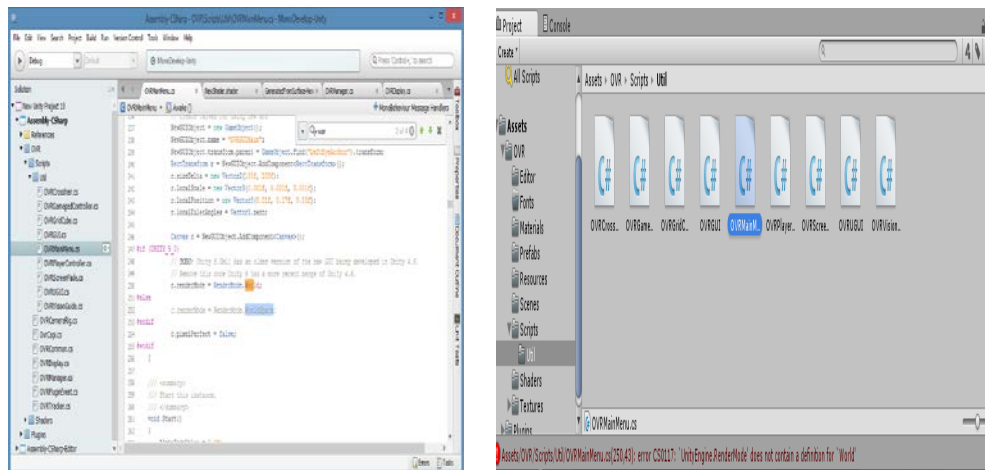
Assembly-CSharp - OVR/Scripts/Util/OVRMainMenu.cs - MonoDevelop-Unity

File Edit View Search Project Build Run Version Control Tools Window Help

Debug

MonoDevelop-Unity

Press 'Control+,' to search

Solution

New Unity Project 10
Assembly-CSharp
References
OVR
Scripts
Util
OVRCrosshair.cs
OVRGamepadController.cs
OVRGridCube.cs
OVRGUI.cs
OVRMainMenu.cs
OVRPlayerController.cs
OVRScreenFade.cs
OVRUGUI.cs
OVRVisionGuide.cs
OVRCameraRig.cs
OVRCapi.cs
OVRCommon.cs
OVRDisplay.cs
OVRManager.cs
OVRPluginEvent.cs
OVRTracker.cs
Shaders
Plugins
Assembly-CSharp-Editor

OVRMainMenu.cs
RecShader.shader
GeneratedFromSurface-Nor
OVRManager.cs
OVRDisplay.cs

OVRMainMenu ▸ Awake ()

MonoBehaviour Message Handlers

27 NewGUIObject = new GameObject();
28 NewGUIObject.name = "OVRGUIMain";
29 NewGUIObject.transform.parent = GameObject.Find("LeftEyeAnchor").transform;
30 RectTransform r = NewGUIObject.AddComponent<RectTransform>();
31 r.sizeDelta = new Vector2(100f, 100f);
32 r.localScale = new Vector3(0.001f, 0.001f, 0.001f);
33 r.localPosition = new Vector3(0.01f, 0.17f, 0.53f);
34 r.localEulerAngles = Vector3.zero;
35
36 Canvas c = NewGUIObject.AddComponent<Canvas>();
37 #if (UNITY_5_0)
38 // TODO: Unity 5.0b11 has an older version of the new GUI being developed in Unity 4.6.
39 // Remove this once Unity 5 has a more recent merge of Unity 4.6.
40 c.renderMode = RenderMode.World;
41 #else
42 c.renderMode = RenderMode.WorldSpace;
43 #endif
44 c.pixelPerfect = false;
45 #endif
46 }
47
48 /// <summary>
49 /// Start this instance.
50 /// </summary>
51 void Start()
52 {

Errors Tasks

Project Console

Create

All Scripts

Assets ▸ OVR ▸ Scripts ▸ Util

Assets
OVR
Editor
Fonts
Materials
Prefabs
Resources
Scenes
Scripts
Util
Shaders
Textures
Plugins

OVRCross.. OVRGame.. OVRGridC.. OVRGUI OVRMainM.. OVRPlayer.. OVRScree.. OVRUGUI OVRVision..

OVRMainMenu.cs

Assets/OVR/Scripts/Util/OVRMainMenu.cs(250,43): error CS0117: `UnityEngine.RenderMode' does not contain a definition for `World'